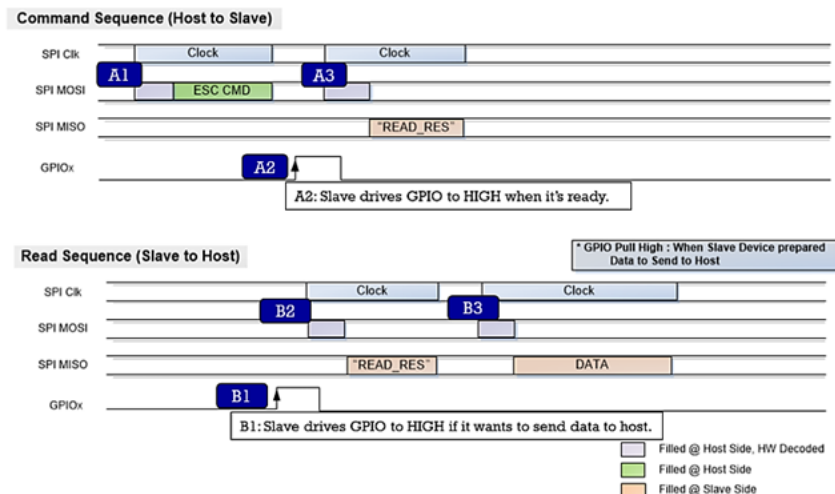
Command Sequence (Host to Slave)

SPI Clk
Clock
Clock
A1
A3
SPI MOSI
ESC CMD
SPI MISO
"READ_RES"
GPIOx
A2
A2: Slave drives GPIO to HIGH when it's ready.

Read Sequence (Slave to Host)

* GPIO Pull High : When Slave Device prepared Data to Send to Host

SPI Clk
Clock
Clock
B2
B3
SPI MOSI
SPI MISO
"READ_RES"
DATA
GPIOx
B1
B1: Slave drives GPIO to HIGH if it wants to send data to host.

Filled @ Host Side, HW Decoded
Filled @ Host Side
Filled @ Slave Side